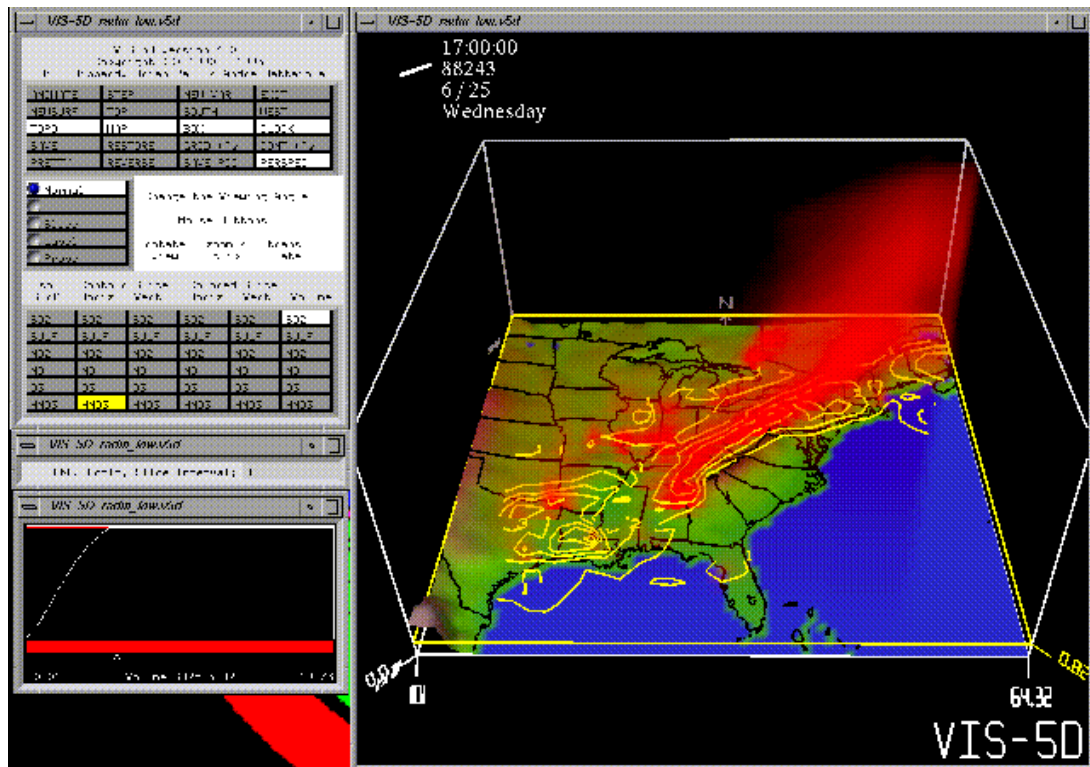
VIS-5D radm_low.v5d

VIS-5D radm_low.v5d

17:00:00
88243
6 / 25
Wednesday

ANIMATE | STEP | NEW VAR | EXIT
NEW SURF | TOP | SOUTH | WEST
TOPO | MAP | BOX | CLOCK
SAVE | RESTORE | GRID | CONT
PRETTY | REVERSE | SAVE PIC | PERSPEC

Normal

Slice

Label

Probe

Change the Viewing Angle

Mouse Buttons

Rotate | Zoom | Move

| SO2 | SO2 | SO2 | SO2 | SO2 | SO2 |
|---|---|---|---|---|---|
| SULF | SULF | SULF | SULF | SULF | SULF |
| NO2 | NO2 | NO2 | NO2 | NO2 | NO2 |
| NO | NO | NO | NO | NO | NO |
| O3 | O3 | O3 | O3 | O3 | O3 |
| HNO3 | HNO3 | HNO3 | HNO3 | HNO3 | HNO3 |

VIS-5D radm_low.v5d

VIS-5D radm_low.v5d

N

0.0

0

64.32

0.82

VIS-5D